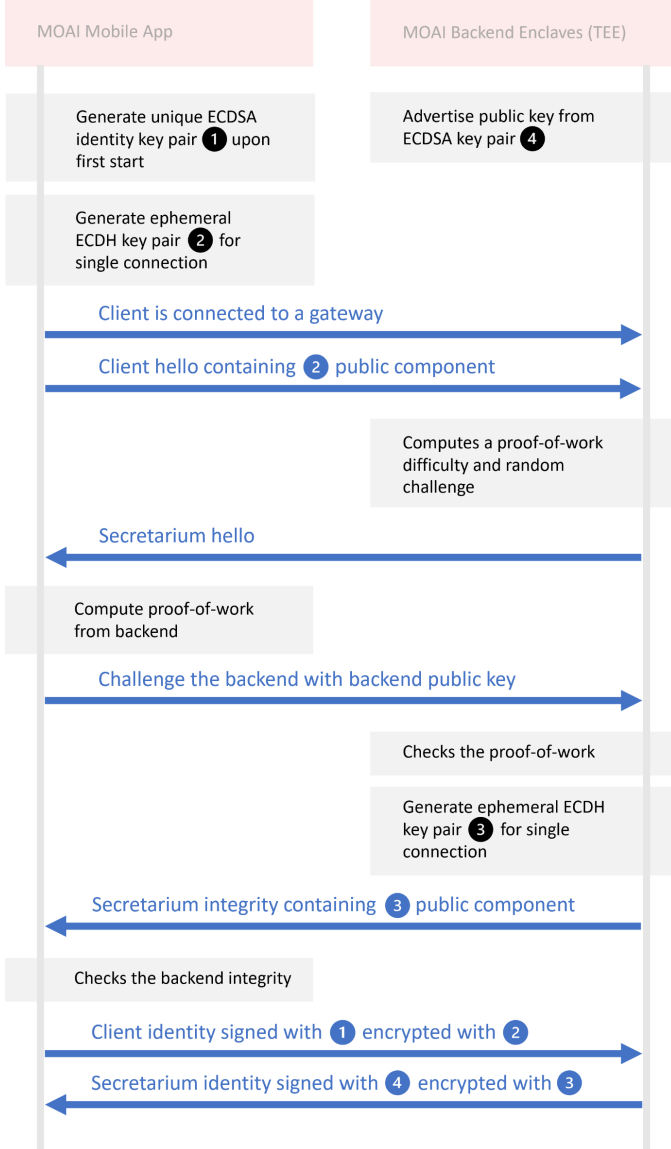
MOAI Mobile App

MOAI Backend Enclaves (TEE)

Generate unique ECDSA identity key pair 1 upon first start

Advertise public key from ECDSA key pair 4

Generate ephemeral ECDH key pair 2 for single connection

Client is connected to a gateway

Client hello containing 2 public component

Computes a proof-of-work difficulty and random challenge

Secretarium hello

Compute proof-of-work from backend

Challenge the backend with backend public key

Checks the proof-of-work

Generate ephemeral ECDH key pair 3 for single connection

Secretarium integrity containing 3 public component

Checks the backend integrity

Client identity signed with 1 encrypted with 2

Secretarium identity signed with 4 encrypted with 3